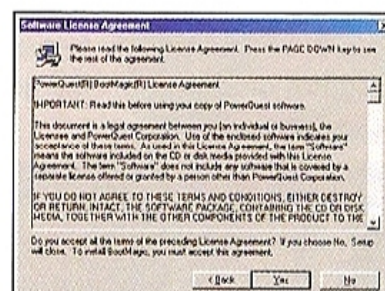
Software License Agreement

Please read the following License Agreement. Press the PAGE DOWN key to see the rest of the agreement.

PowerQuest(R) BootMagic(R) License Agreement

IMPORTANT: Read this before using your copy of PowerQuest software.

This document is a legal agreement between you (an individual or business), the Licensee and PowerQuest Corporation. Use of the enclosed software indicates your acceptance of these terms. As used in this License Agreement, the term "Software" means the software included on the CD or disk media provided with this License Agreement. The term "Software" does not include any software that is covered by a separate license offered or granted by a person other than PowerQuest Corporation.

IF YOU DO NOT AGREE TO THESE TERMS AND CONDITIONS, EITHER DESTROY OR RETURN, INTACT, THE SOFTWARE PACKAGE, CONTAINING THE CD OR DISK MEDIA, TOGETHER WITH THE OTHER COMPONENTS OF THE PRODUCT TO THE

Do you accept all the terms of the preceding License Agreement? If you choose No, Setup will close. To install BootMagic, you must accept this agreement.

< Back Yes No